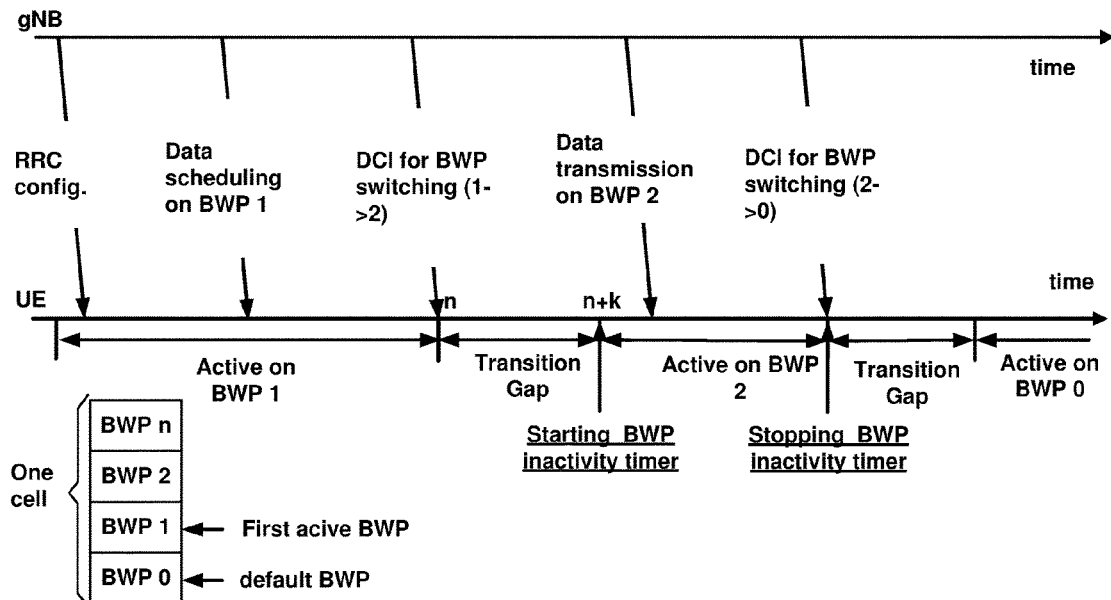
gNB

time

RRC config.

Data scheduling on BWP 1

DCI for BWP switching (1->2)

Data transmission on BWP 2

DCI for BWP switching (2->0)

UE

n

n+k

time

Active on BWP 1

Transition Gap

Active on BWP 2

Transition Gap

Active on BWP 0

Starting BWP inactivity timer

Stopping BWP inactivity timer

One cell

BWP n

BWP 2

BWP 1

BWP 0

First acive BWP

default BWP